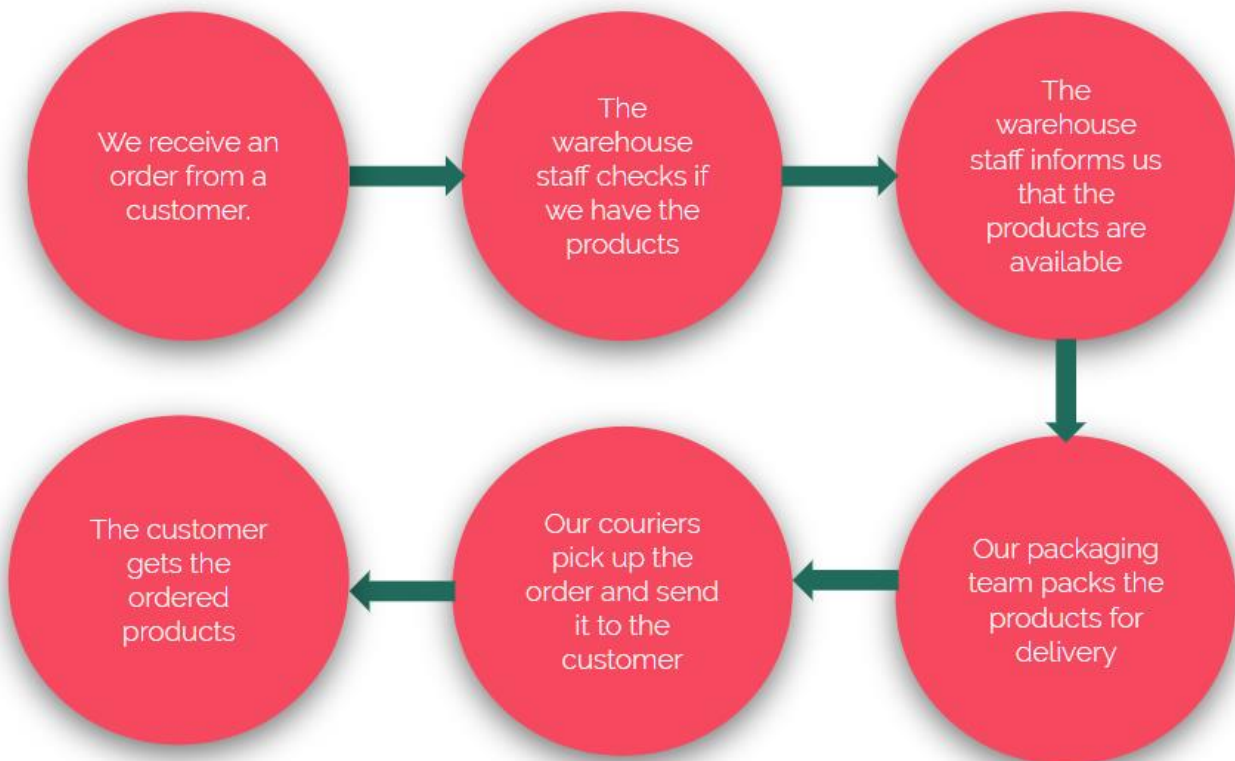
We receive an order from a customer.

The warehouse staff checks if we have the products

The warehouse staff informs us that the products are available

Our packaging team packs the products for delivery

Our couriers pick up the order and send it to the customer

The customer gets the ordered products